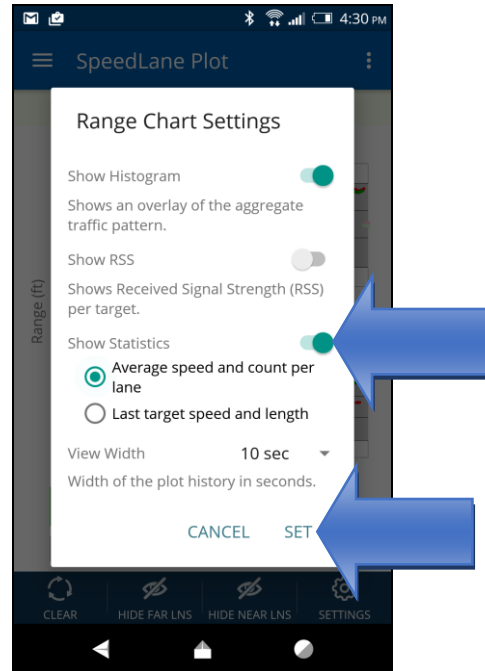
4:30 PM

SpeedLane Plot

Range Chart Settings

Show Histogram

Shows an overlay of the aggregate traffic pattern.

Show RSS

Shows Received Signal Strength (RSS) per target.

Show Statistics

Average speed and count per lane

Last target speed and length

View Width 10 sec

Width of the plot history in seconds.

CANCEL SET

Range (ft)

CLEAR HIDE FAR LNS HIDE NEAR LNS SETTINGS